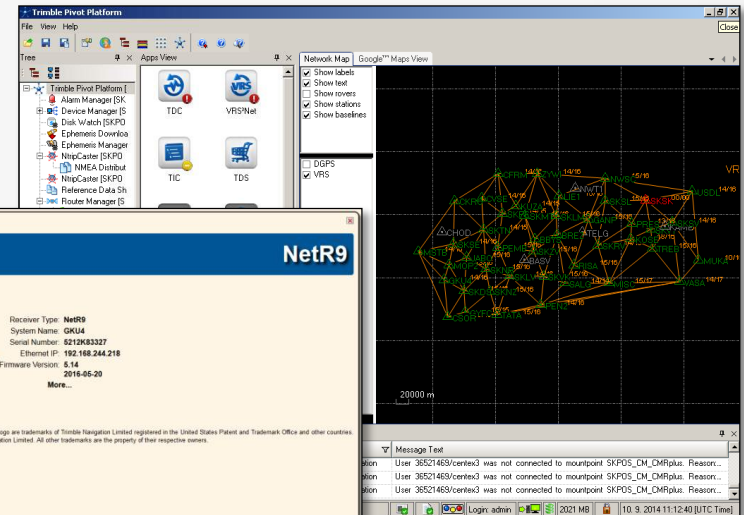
Trimble Pivot Platform
Close
File View Help
Tree
Trimble Pivot Platform [
Alarm Manager [SK
Device Manager [S
Disk Watch [SKPO
Ephemeris Downloa
Ephemeris Manager
NtripCaster [SKPO
NMEA Distribut
NtripCaster [SKPO
Reference Data Sh
Router Manager [S
Apps View
TDC
VRS³Net
TIC
TDS
Network Map
Google™ Maps View
Show labels
Show text
Show rovers
Show stations
Show baselines
DGPS
VRS
NetR9
Receiver Type: NetR9
System Name: GKU4
Serial Number: 5212K83327
Ethernet IP: 192.168.244.218
Firmware Version: 5.14
2016-05-20
More...
ogo are trademarks of Trimble Navigation Limited registered in the United States Patent and Trademark Office and other countries.
ation Limited. All other trademarks are the property of their respective owners.
20000 m
Message Text
User 36521469/centex3 was not connected to mountpoint SKPOS_CM_CMRplus. Reason:...
User 36521469/centex3 was not connected to mountpoint SKPOS_CM_CMRplus. Reason:...
User 36521469/centex3 was not connected to mountpoint SKPOS_CM_CMRplus. Reason:...
Login: admin
2021 MB
10. 9. 2014 11:12:40 [UTC Time]